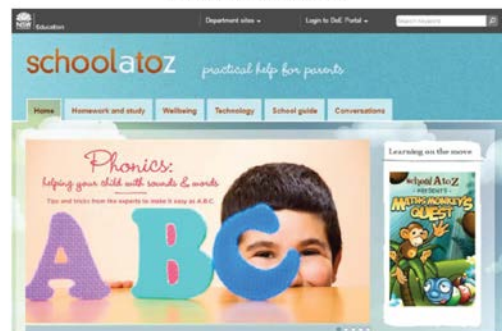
NSW Education

Department sites

Login to DoE Portal

Search

schoolatoz

practical help for parents

Home

Homework and study

Wellbeing

Technology

School guide

Conversations

Phonics:

helping your child with sounds & words

Tips and tricks from the experts to make it easy as A.B.C.

ABC

Learning on the move

School A to Z

PRESENTS

MATHS MONKEY'S QUEST